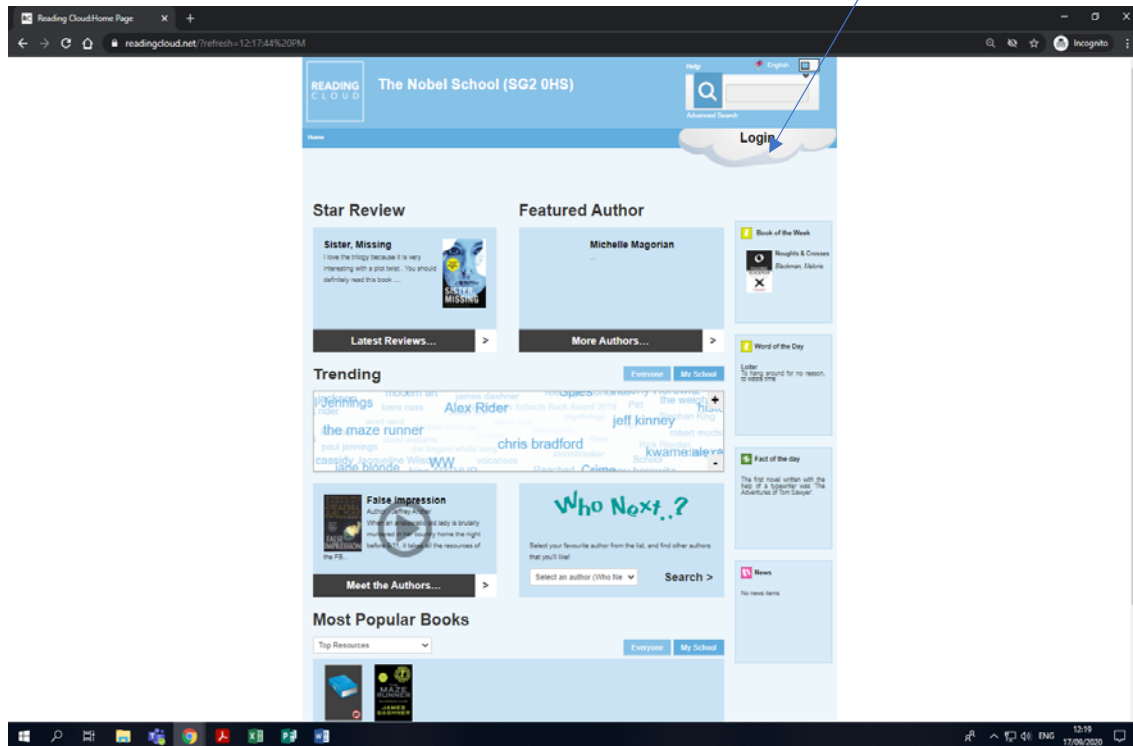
Reading Cloud:Home Page

readingcloud.net/?refresh=12:17:44%20PM

Incognito

READING CLOUD

The Nobel School (SG2 0HS)

Help

English

Advanced Search

Home

Login

Star Review

Sister, Missing

I love the trilogy because it is very interesting with a plot twist . You should definitely read this book ....

SISTER MISSING

Latest Reviews...

>

Featured Author

Michelle Magorian

...

More Authors...

>

Book of the Week

Noughts & Crosses

Blackman, Malorie

Word of the Day

Loiter

To hang around for no reason, to waste time

Trending

Everyone

My School

jennings

kiera cass

Alex Rider

james dashner

the weight

the maze runner

jeff kinney

chris bradford

paul jennings

kwame alexa

cassidy

Jacqueline Wilson

WW

jane blonde

Crime

+

-

Fact of the day

The first novel written with the help of a typewriter was 'The Adventures of Tom Sawyer'.

False Impression

Author: Jeffrey Archer

When an aristocratic lady is brutally murdered in her country home the night before 9/11, it takes all the resources of the FB...

Meet the Authors...

>

Who Next..?

Select your favourite author from the list, and find other authors that you'll like!

Select an author (Who Ne

Search >

News

No news items

Most Popular Books

Top Resources

Everyone

My School

THE MAZE RUNNER

JAMES DASHNER

ENG

12:19

17/09/2020